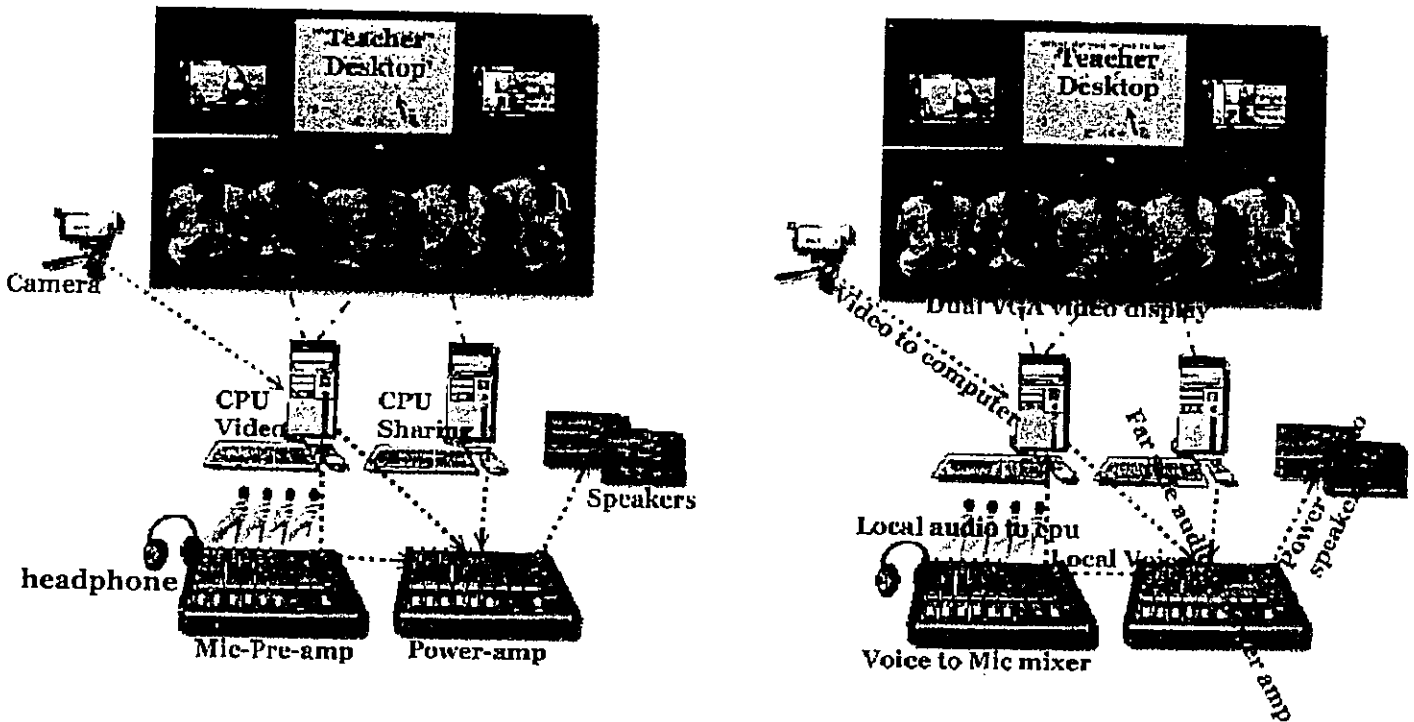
"Teacher Desktop"

Camera

CPU Video

CPU Sharing

Speakers

headphone

Mic-Pre-amp

Power-amp

"Teacher Desktop"

Video to computer

Dual VGA video display

Far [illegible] audio

Power speakers

Local audio to cpu

Local Voice

Voice to Mic mixer

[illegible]er amp